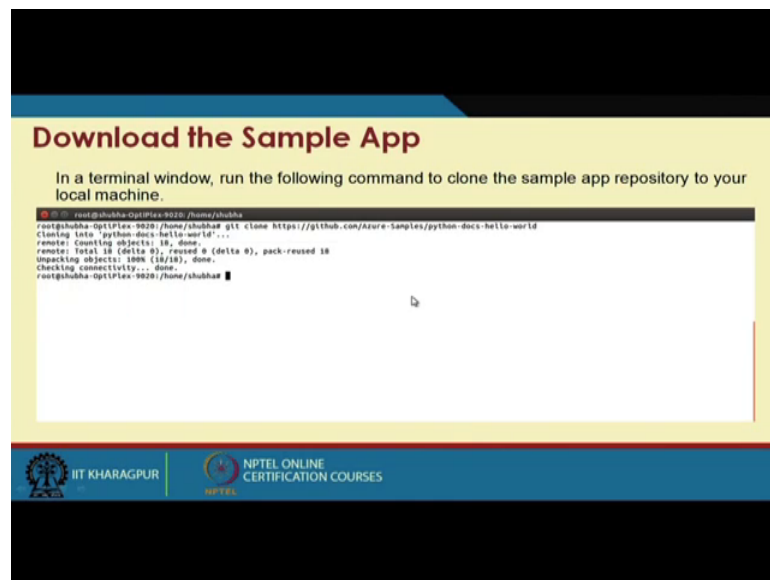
Download the Sample App

In a terminal window, run the following command to clone the sample app repository to your local machine.

root@shubha-OptiPlex-9020: /home/shubha

root@shubha-OptiPlex-9020:/home/shubha# git clone https://github.com/Azure-Samples/python-docs-hello-world
Cloning into 'python-docs-hello-world'...
remote: Counting objects: 10, done.
remote: Total 10 (delta 0), reused 0 (delta 0), pack-reused 10
Unpacking objects: 100% (10/10), done.
Checking connectivity... done.
root@shubha-OptiPlex-9020:/home/shubha#

IIT KHARAGPUR

NPTEL ONLINE CERTIFICATION COURSES

NPTEL